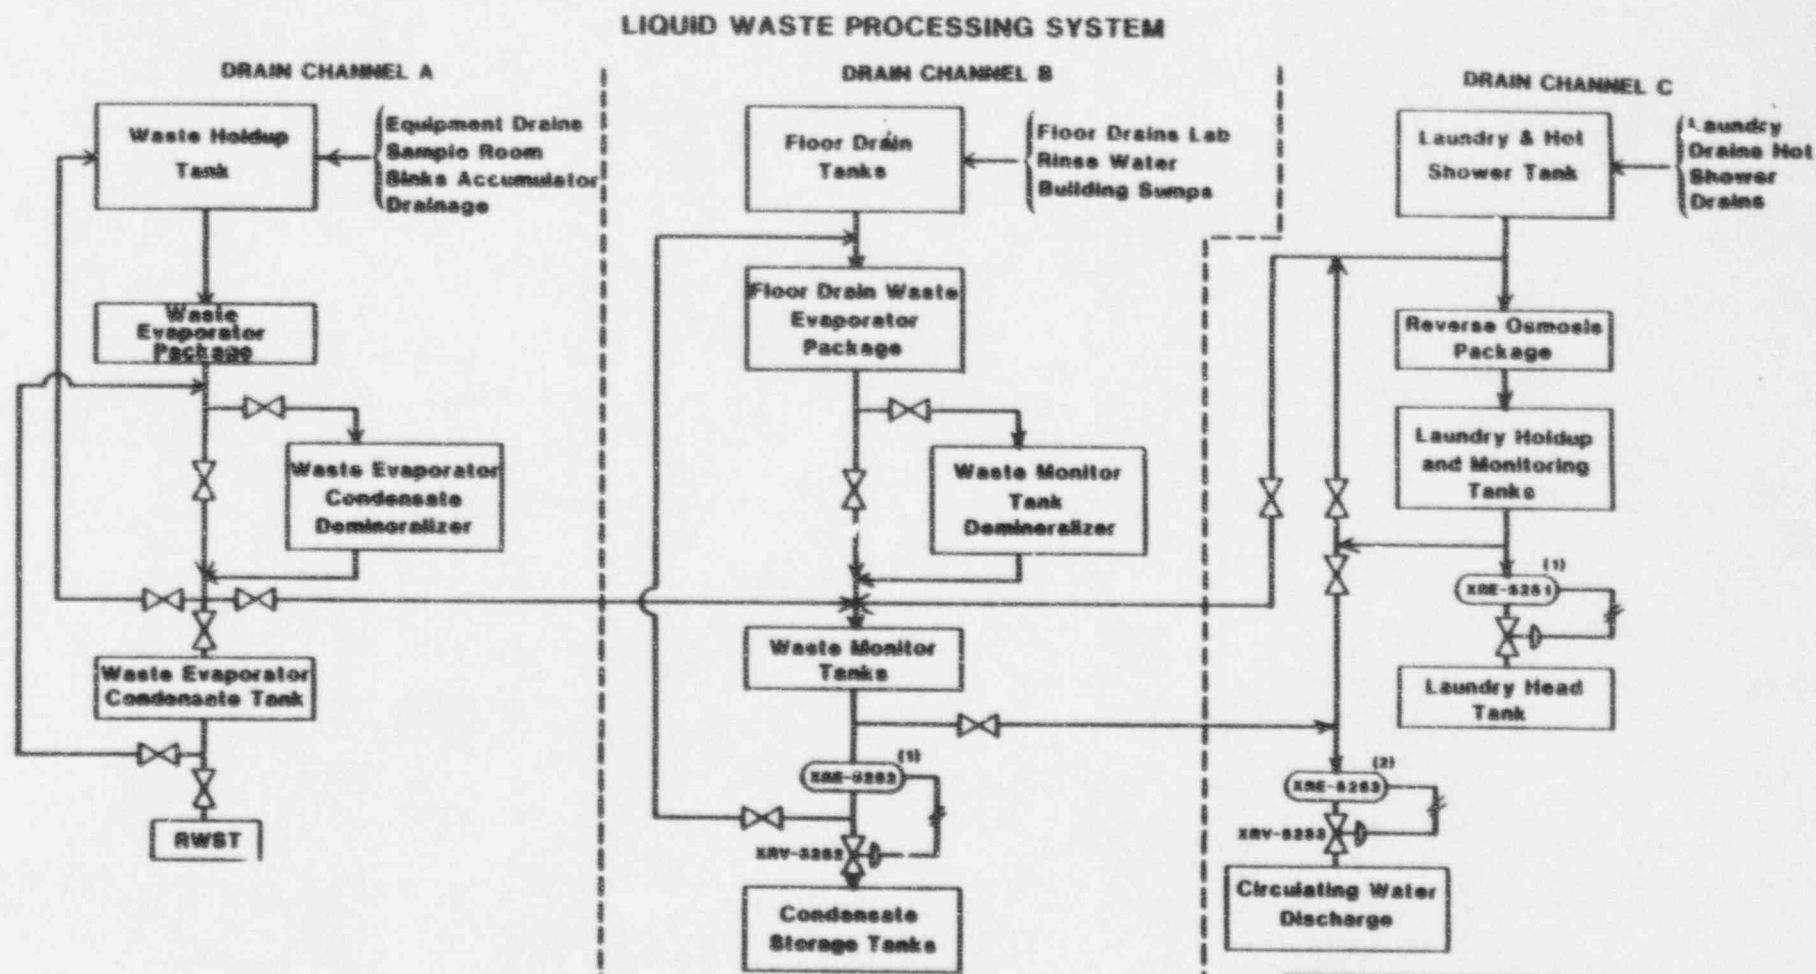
LIQUID WASTE PROCESSING SYSTEM

DRAIN CHANNEL A

Waste Holdup Tank

Equipment Drains
Sample Room
Sinks Accumulator
Drainage

Waste Evaporator Package

Waste Evaporator Condensate Demineralizer

Waste Evaporator Condensate Tank

RWST

DRAIN CHANNEL B

Floor Drain Tanks

Floor Drains Lab
Rinse Water
Building Sumps

Floor Drain Waste Evaporator Package

Waste Monitor Tank Demineralizer

Waste Monitor Tanks

(1)
XRE-8282

XRV-8282

Condensate Storage Tanks

DRAIN CHANNEL C

Laundry & Hot Shower Tank

Laundry
Drains Hot
Shower
Drains

Reverse Osmosis Package

Laundry Holdup and Monitoring Tanks

(1)
XRE-8281

Laundry Head Tank

(2)
XRE-8283

XRV-8283

Circulating Water Discharge